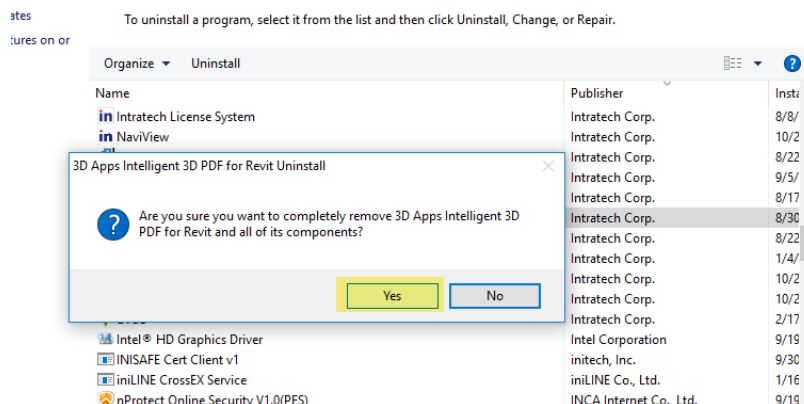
ates
tures on or

To uninstall a program, select it from the list and then click Uninstall, Change, or Repair.

Organize ▾ Uninstall

| Name | Publisher | Insta |
|---|---|---|
| Intratech License System | Intratech Corp. | 8/8/ |
| NaviView | Intratech Corp. | 10/2 |
| | Intratech Corp. | 8/22 |
| | Intratech Corp. | 9/5/ |
| | Intratech Corp. | 8/17 |
| | Intratech Corp. | 8/30 |
| | Intratech Corp. | 8/22 |
| | Intratech Corp. | 1/4/ |
| | Intratech Corp. | 10/2 |
| | Intratech Corp. | 10/2 |
| | Intratech Corp. | 2/17 |
| Intel® HD Graphics Driver | Intel Corporation | 9/19 |
| INISAFE Cert Client v1 | initech, Inc. | 9/30 |
| iniLINE CrossEX Service | iniLINE Co., Ltd. | 1/16 |
| nProtect Online Security V1.0(PFS) | INCA Internet Co., Ltd. | 9/19 |

3D Apps Intelligent 3D PDF for Revit Uninstall

Are you sure you want to completely remove 3D Apps Intelligent 3D PDF for Revit and all of its components?

Yes No